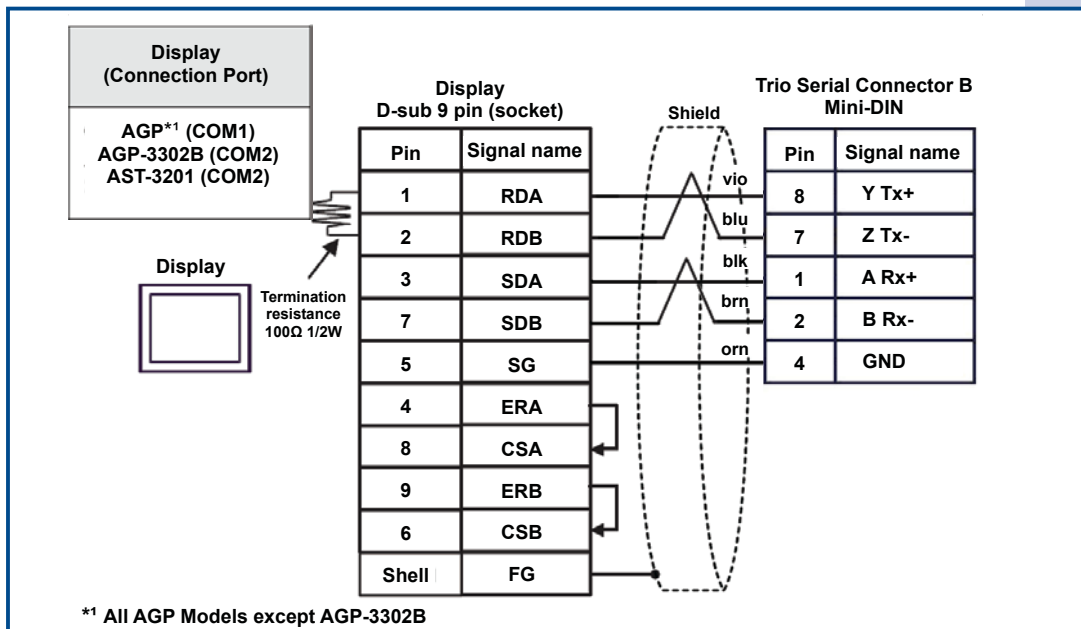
Display
(Connection Port)

AGP$^{*1}$ (COM1)
AGP-3302B (COM2)
AST-3201 (COM2)

Display

Termination resistance 100Ω 1/2W

Display
D-sub 9 pin (socket)

| Pin | Signal name |
|---|---|
| 1 | RDA |
| 2 | RDB |
| 3 | SDA |
| 7 | SDB |
| 5 | SG |
| 4 | ERA |
| 8 | CSA |
| 9 | ERB |
| 6 | CSB |
| Shell | FG |

Shield

vio
blu
blk
brn
orn

Trio Serial Connector B
Mini-DIN

| Pin | Signal name |
|---|---|
| 8 | Y Tx+ |
| 7 | Z Tx- |
| 1 | A Rx+ |
| 2 | B Rx- |
| 4 | GND |

$^{*1}$ All AGP Models except AGP-3302B